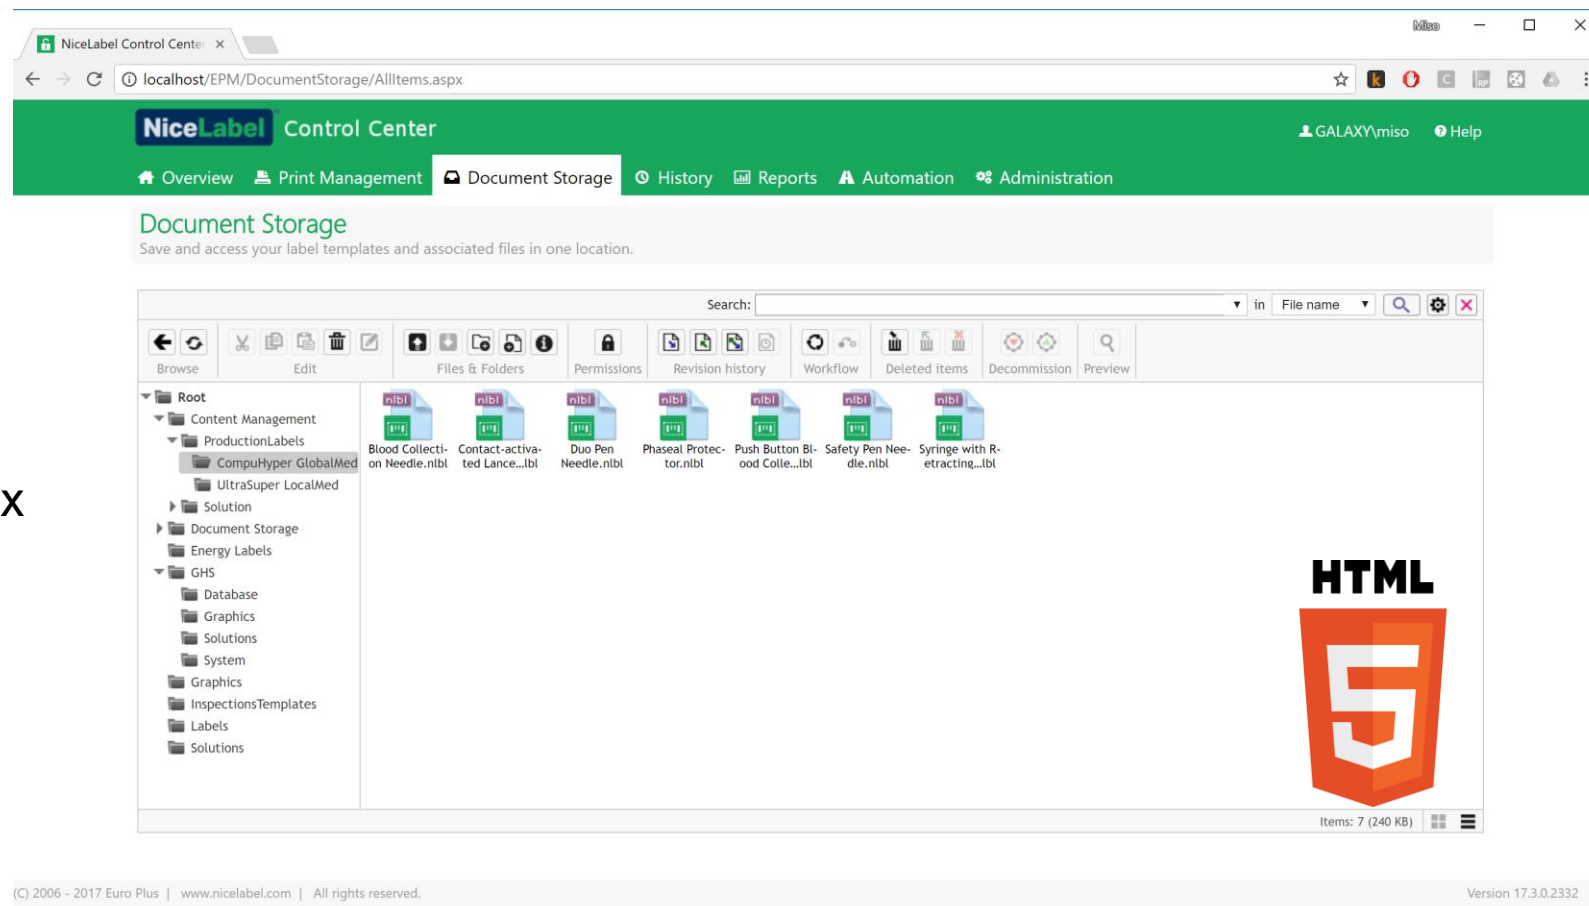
NiceLabel Control Cente ×

Miso

localhost/EPM/DocumentStorage/AllItems.aspx

NiceLabel Control Center

GALAXY\miso Help

Overview Print Management Document Storage History Reports Automation Administration

Document Storage
Save and access your label templates and associated files in one location.

Search: in File name

Browse Edit Files & Folders Permissions Revision history Workflow Deleted items Decommission Preview

Root
Content Management
ProductionLabels
CompuHyper GlobalMed
UltraSuper LocalMed
Solution
Document Storage
Energy Labels
GHS
Database
Graphics
Solutions
System
Graphics
InspectionsTemplates
Labels
Solutions

nlbl Blood Collection Needle.nlbl
nlbl Contact-activated Lance...lbl
nlbl Duo Pen Needle.nlbl
nlbl Phaseal Protector.nlbl
nlbl Push Button Blood Colle...lbl
nlbl Safety Pen Needle.nlbl
nlbl Syringe with Retracting...lbl

X

HTML

5

Items: 7 (240 KB)

(C) 2006 - 2017 Euro Plus | www.nicelabel.com | All rights reserved.

Version 17.3.0.2332